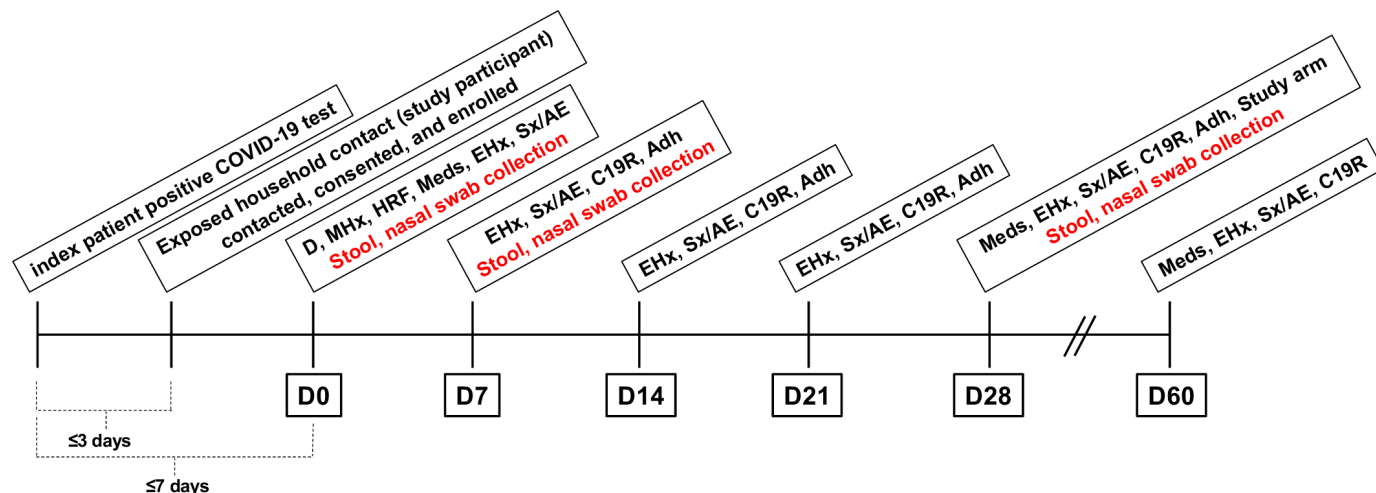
index patient positive COVID-19 test

Exposed household contact (study participant) contacted, consented, and enrolled

D, MHx, HRF, Meds, EHx, Sx/AE
Stool, nasal swab collection

EHx, Sx/AE, C19R, Adh
Stool, nasal swab collection

EHx, Sx/AE, C19R, Adh

EHx, Sx/AE, C19R, Adh

Meds, EHx, Sx/AE, C19R, Adh, Study arm
Stool, nasal swab collection

Meds, EHx, Sx/AE, C19R

D0

D7

D14

D21

D28

D60

≤3 days

≤7 days